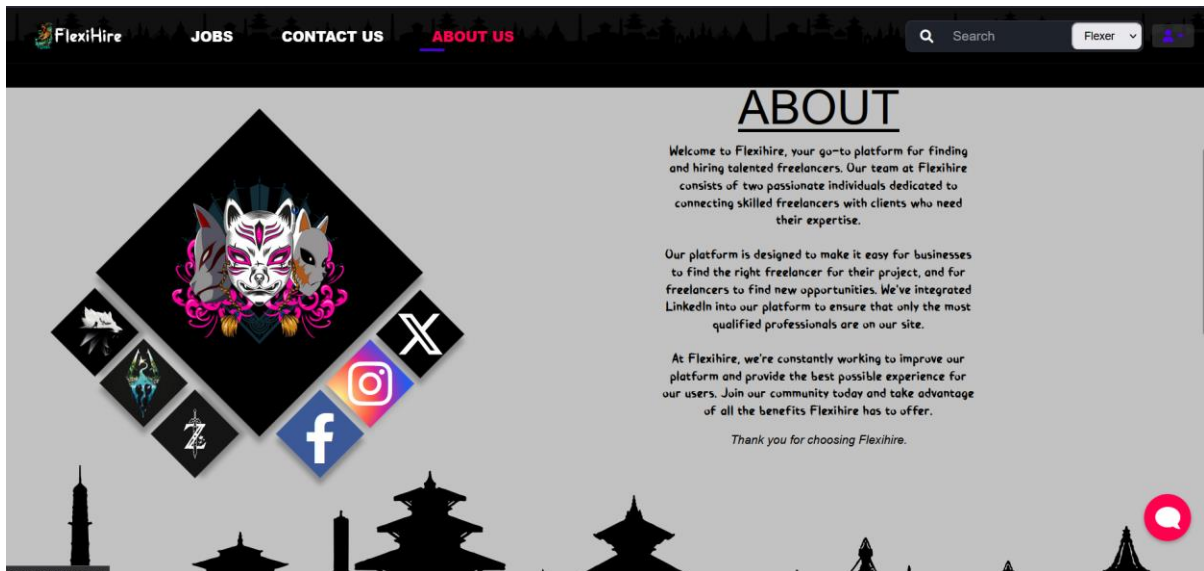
FlexiHire JOBS CONTACT US ABOUT US

Search

Flexer

ABOUT

Welcome to Flexihire, your go-to platform for finding and hiring talented freelancers. Our team at Flexihire consists of two passionate individuals dedicated to connecting skilled freelancers with clients who need their expertise.

Our platform is designed to make it easy for businesses to find the right freelancer for their project, and for freelancers to find new opportunities. We've integrated LinkedIn into our platform to ensure that only the most qualified professionals are on our site.

At Flexihire, we're constantly working to improve our platform and provide the best possible experience for our users. Join our community today and take advantage of all the benefits Flexihire has to offer.

Thank you for choosing Flexihire.